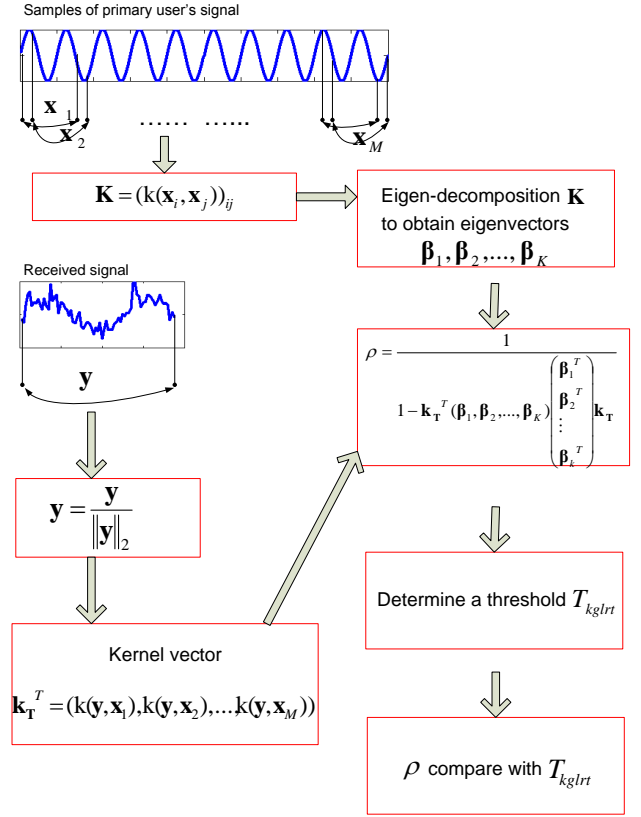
Samples of primary user's signal

$\mathbf{x}_1$

$\mathbf{x}_2$

...... ......

$\mathbf{x}_M$

$\mathbf{K} = (\mathrm{k}(\mathbf{x}_i, \mathbf{x}_j))_{ij}$

Eigen-decomposition $\mathbf{K}$ to obtain eigenvectors $\boldsymbol{\beta}_1, \boldsymbol{\beta}_2, ..., \boldsymbol{\beta}_K$

Received signal

$\mathbf{y}$

$\rho = \frac{1}{1 - \mathbf{k_T}^T (\boldsymbol{\beta}_1, \boldsymbol{\beta}_2, ..., \boldsymbol{\beta}_K) \begin{pmatrix} \boldsymbol{\beta}_1^T \\ \boldsymbol{\beta}_2^T \\ \vdots \\ \boldsymbol{\beta}_k^T \end{pmatrix} \mathbf{k_T}}$

$\mathbf{y} = \frac{\mathbf{y}}{\|\mathbf{y}\|_2}$

Determine a threshold $T_{kglrt}$

Kernel vector

$\mathbf{k_T}^T = (\mathrm{k}(\mathbf{y}, \mathbf{x}_1), \mathrm{k}(\mathbf{y}, \mathbf{x}_2), ..., \mathrm{k}(\mathbf{y}, \mathbf{x}_M))$

$\rho$ compare with $T_{kglrt}$